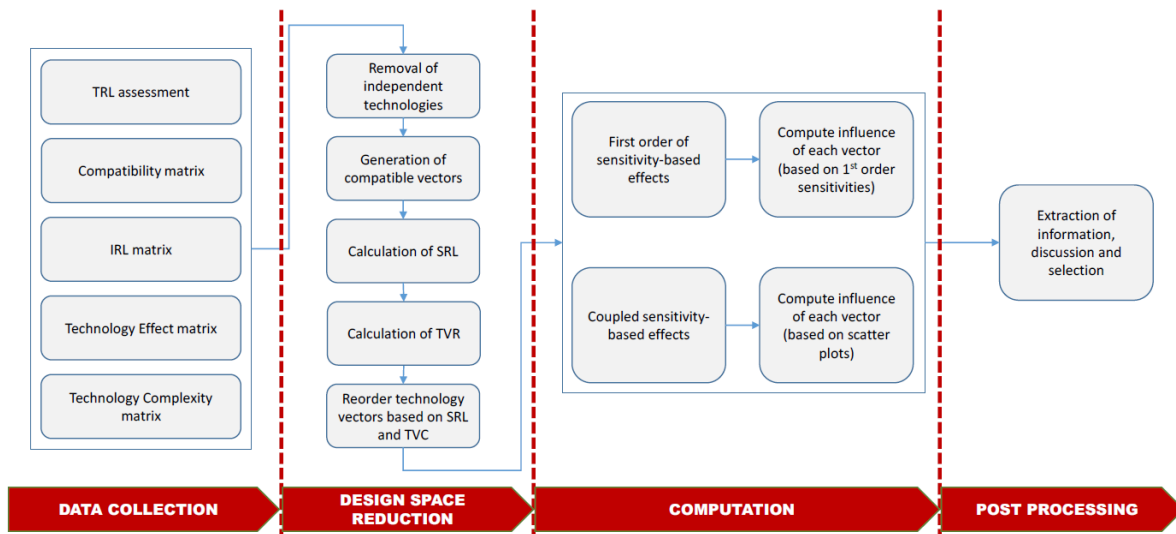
TRL assessment

Compatibility matrix

IRL matrix

Technology Effect matrix

Technology Complexity matrix

Removal of independent technologies

Generation of compatible vectors

Calculation of SRL

Calculation of TVR

Reorder technology vectors based on SRL and TVC

First order of sensitivity-based effects

Compute influence of each vector (based on 1$^{st}$ order sensitivities)

Coupled sensitivity-based effects

Compute influence of each vector (based on scatter plots)

Extraction of information, discussion and selection

DATA COLLECTION

DESIGN SPACE REDUCTION

COMPUTATION

POST PROCESSING